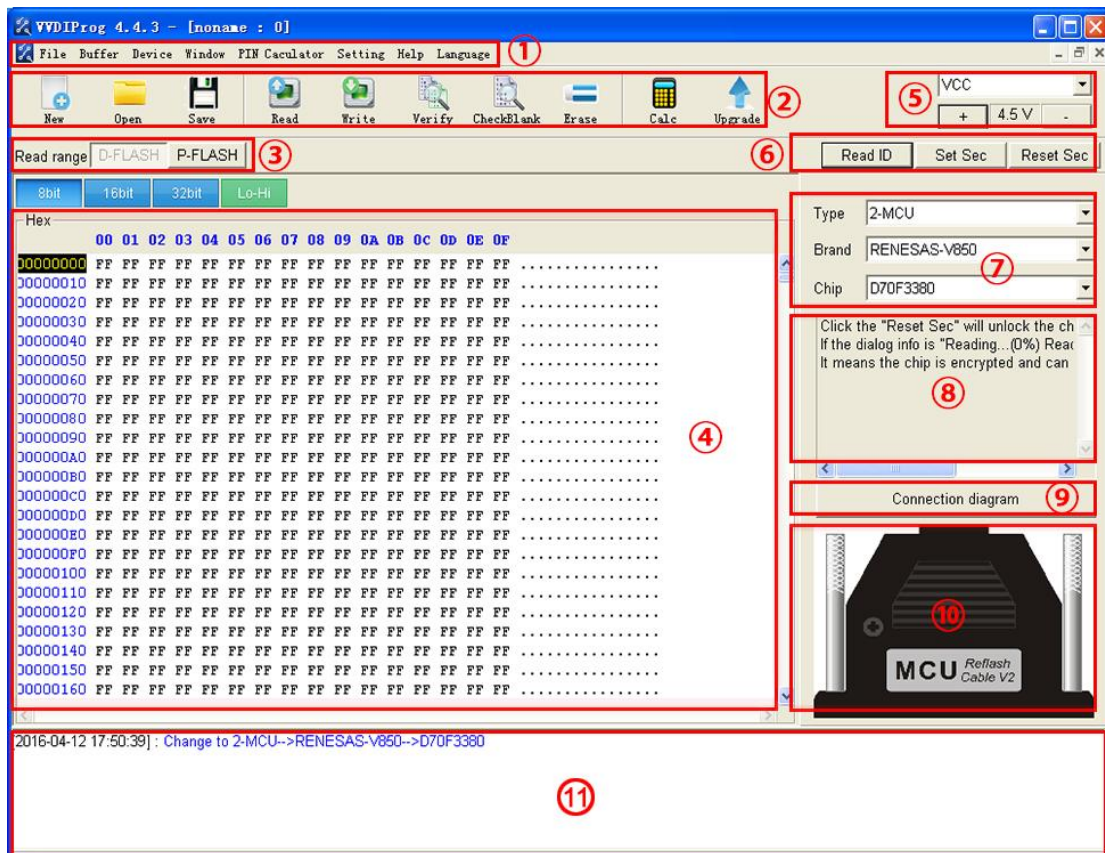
VVDIProg 4.4.3 - [noname : 0]

File Buffer Device Window PIN Caculator Setting Help Language ①

New Open Save Read Write Verify CheckBlank Erase Calc Upgrade ②

⑤ VCC
+ 4.5 V -

Read range D-FLASH P-FLASH ③

⑥ Read ID Set Sec Reset Sec

8bit 16bit 32bit Lo-Hi

Hex

| | 00 | 01 | 02 | 03 | 04 | 05 | 06 | 07 | 08 | 09 | 0A | 0B | 0C | 0D | 0E | 0F | |
|---|---|---|---|---|---|---|---|---|---|---|---|---|---|---|---|---|---|
| 00000000 | FF | FF | FF | FF | FF | FF | FF | FF | FF | FF | FF | FF | FF | FF | FF | FF | ................ |
| 00000010 | FF | FF | FF | FF | FF | FF | FF | FF | FF | FF | FF | FF | FF | FF | FF | FF | ................ |
| 00000020 | FF | FF | FF | FF | FF | FF | FF | FF | FF | FF | FF | FF | FF | FF | FF | FF | ................ |
| 00000030 | FF | FF | FF | FF | FF | FF | FF | FF | FF | FF | FF | FF | FF | FF | FF | FF | ................ |
| 00000040 | FF | FF | FF | FF | FF | FF | FF | FF | FF | FF | FF | FF | FF | FF | FF | FF | ................ |
| 00000050 | FF | FF | FF | FF | FF | FF | FF | FF | FF | FF | FF | FF | FF | FF | FF | FF | ................ |
| 00000060 | FF | FF | FF | FF | FF | FF | FF | FF | FF | FF | FF | FF | FF | FF | FF | FF | ................ |
| 00000070 | FF | FF | FF | FF | FF | FF | FF | FF | FF | FF | FF | FF | FF | FF | FF | FF | ................ |
| 00000080 | FF | FF | FF | FF | FF | FF | FF | FF | FF | FF | FF | FF | FF | FF | FF | FF | ................ |
| 00000090 | FF | FF | FF | FF | FF | FF | FF | FF | FF | FF | FF | FF | FF | FF | FF | FF | ................ |
| 000000A0 | FF | FF | FF | FF | FF | FF | FF | FF | FF | FF | FF | FF | FF | FF | FF | FF | ................ |
| 000000B0 | FF | FF | FF | FF | FF | FF | FF | FF | FF | FF | FF | FF | FF | FF | FF | FF | ................ |
| 000000C0 | FF | FF | FF | FF | FF | FF | FF | FF | FF | FF | FF | FF | FF | FF | FF | FF | ................ |
| 000000D0 | FF | FF | FF | FF | FF | FF | FF | FF | FF | FF | FF | FF | FF | FF | FF | FF | ................ |
| 000000E0 | FF | FF | FF | FF | FF | FF | FF | FF | FF | FF | FF | FF | FF | FF | FF | FF | ................ |
| 000000F0 | FF | FF | FF | FF | FF | FF | FF | FF | FF | FF | FF | FF | FF | FF | FF | FF | ................ |
| 00000100 | FF | FF | FF | FF | FF | FF | FF | FF | FF | FF | FF | FF | FF | FF | FF | FF | ................ |
| 00000110 | FF | FF | FF | FF | FF | FF | FF | FF | FF | FF | FF | FF | FF | FF | FF | FF | ................ |
| 00000120 | FF | FF | FF | FF | FF | FF | FF | FF | FF | FF | FF | FF | FF | FF | FF | FF | ................ |
| 00000130 | FF | FF | FF | FF | FF | FF | FF | FF | FF | FF | FF | FF | FF | FF | FF | FF | ................ |
| 00000140 | FF | FF | FF | FF | FF | FF | FF | FF | FF | FF | FF | FF | FF | FF | FF | FF | ................ |
| 00000150 | FF | FF | FF | FF | FF | FF | FF | FF | FF | FF | FF | FF | FF | FF | FF | FF | ................ |
| 00000160 | FF | FF | FF | FF | FF | FF | FF | FF | FF | FF | FF | FF | FF | FF | FF | FF | ................ |

④

Type 2-MCU
Brand RENESAS-V850 ⑦
Chip D70F3380

Click the "Reset Sec" will unlock the ch
If the dialog info is "Reading...(0%) Reac
It means the chip is encrypted and can
⑧

Connection diagram ⑨

⑩
MCU Reflash Cable V2

2016-04-12 17:50:39] : Change to 2-MCU-->RENESAS-V850-->D70F3380

⑪